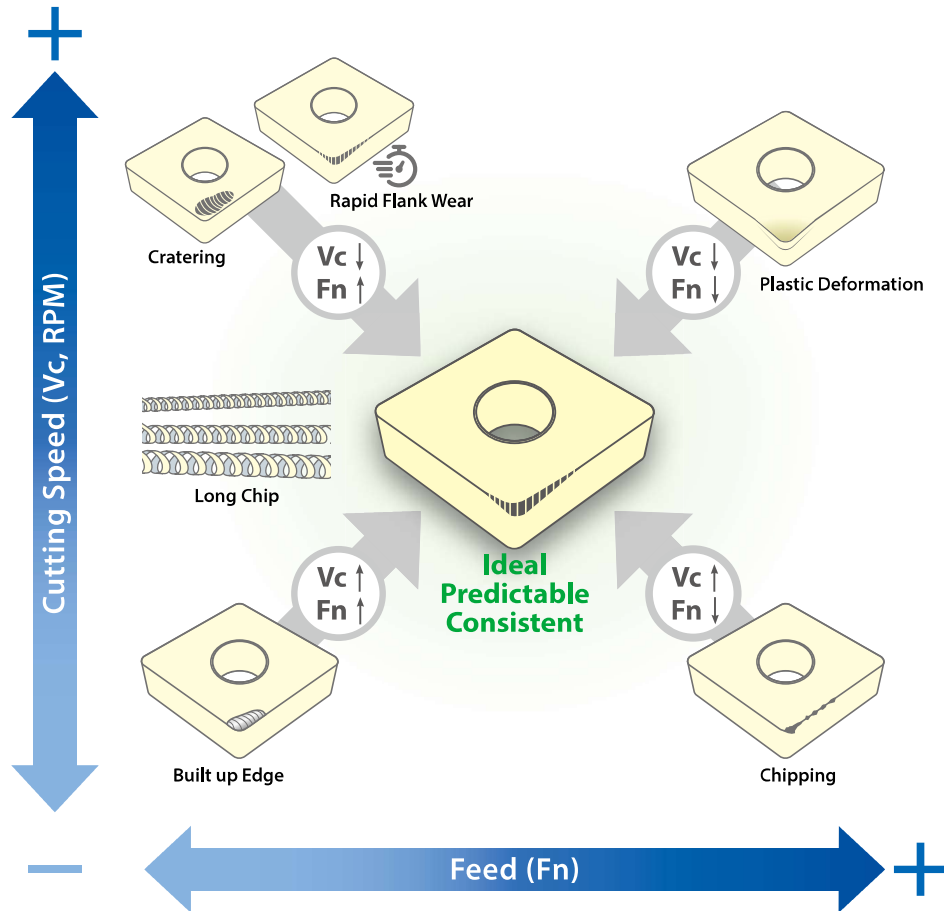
+

Cutting Speed (Vc, RPM)

Rapid Flank Wear

Cratering

Vc ↓
Fn ↑

Vc ↓
Fn ↓

Plastic Deformation

Long Chip

Ideal
Predictable
Consistent

Vc ↑
Fn ↑

Vc ↑
Fn ↓

Built up Edge

Chipping

−

Feed (Fn)

+